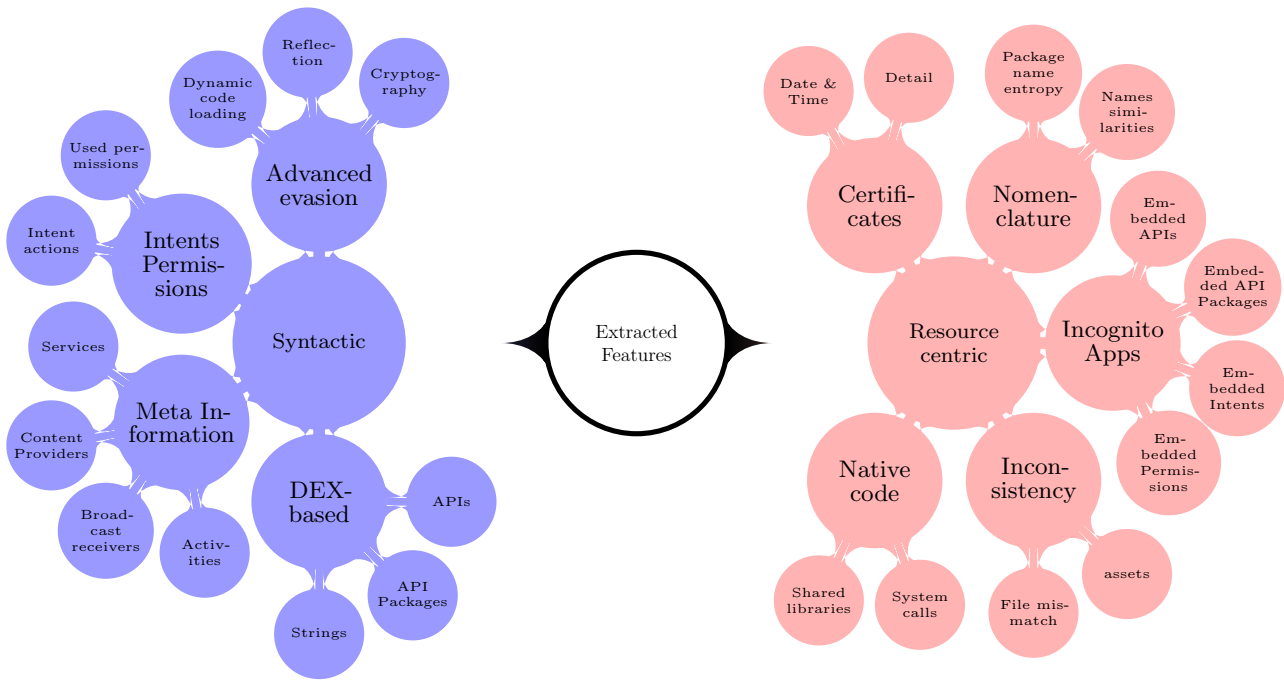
Reflection

Dynamic code loading

Cryptography

Advanced evasion

Used permissions

Intent actions

Intents Permissions

Syntactic

Services

Meta Information

Content Providers

Broadcast receivers

Activities

DEX-based

APIs

API Packages

Strings

Extracted Features

Date & Time

Detail

Package name entropy

Names similarities

Certificates

Nomenclature

Embedded APIs

Embedded API Packages

Resource centric

Incognito Apps

Embedded Intents

Embedded Permissions

Native code

Inconsistency

Shared libraries

System calls

File mismatch

assets